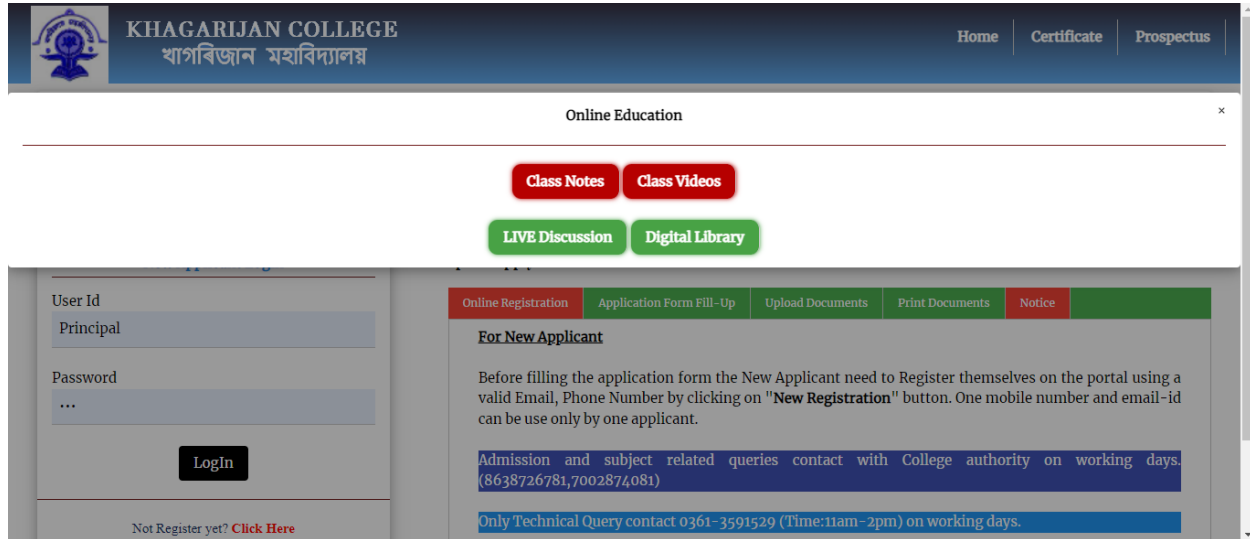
KHAGARIJAN COLLEGE
খাগৰিজান মহাবিদ্যালয়

Home | Certificate | Prospectus

Online Education

×

Class Notes Class Videos

LIVE Discussion Digital Library

User Id
Principal

Password
•••

LogIn

Not Register yet? Click Here

Online Registration | Application Form Fill-Up | Upload Documents | Print Documents | Notice

For New Applicant

Before filling the application form the New Applicant need to Register themselves on the portal using a valid Email, Phone Number by clicking on "New Registration" button. One mobile number and email-id can be use only by one applicant.

Admission and subject related queries contact with College authority on working days.(8638726781,7002874081)

Only Technical Query contact 0361-3591529 (Time:11am-2pm) on working days.